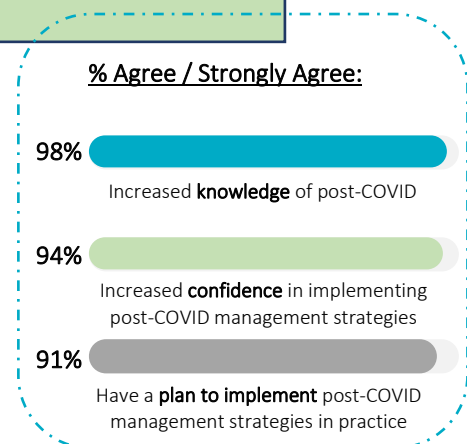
% Agree / Strongly Agree:

98%

Increased knowledge of post-COVID

94%

Increased confidence in implementing post-COVID management strategies

91%

Have a plan to implement post-COVID management strategies in practice